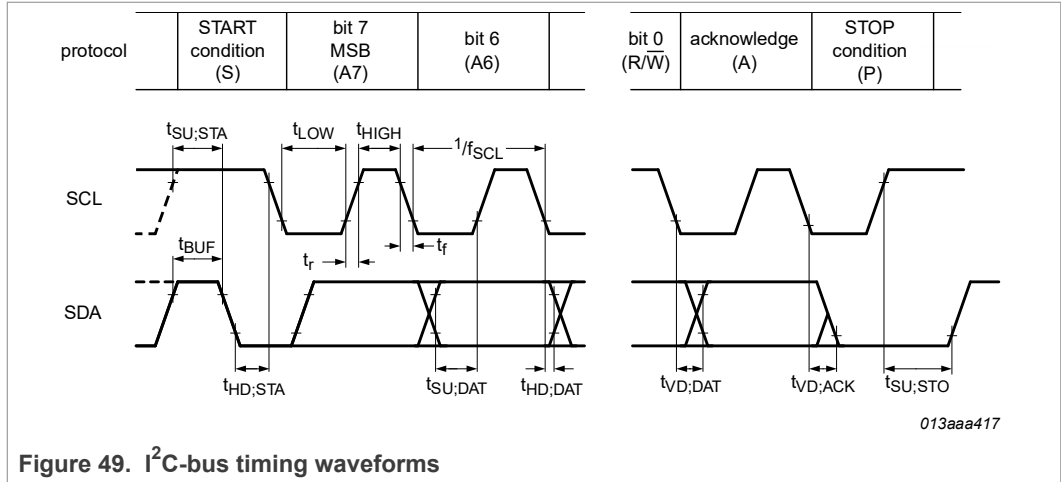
| protocol | START condition (S) | bit 7 MSB (A7) | bit 6 (A6) | | bit 0 (R/$\overline{W}$) | acknowledge (A) | STOP condition (P) | |
|---|---|---|---|---|---|---|---|---|

$t_{SU;STA}$ $t_{LOW}$ $t_{HIGH}$ $1/f_{SCL}$

SCL

$t_{BUF}$

$t_r$ $t_f$

SDA

$t_{HD;STA}$ $t_{SU;DAT}$ $t_{HD;DAT}$ $t_{VD;DAT}$ $t_{VD;ACK}$ $t_{SU;STO}$

013aaa417

Figure 49. $I^2C$-bus timing waveforms